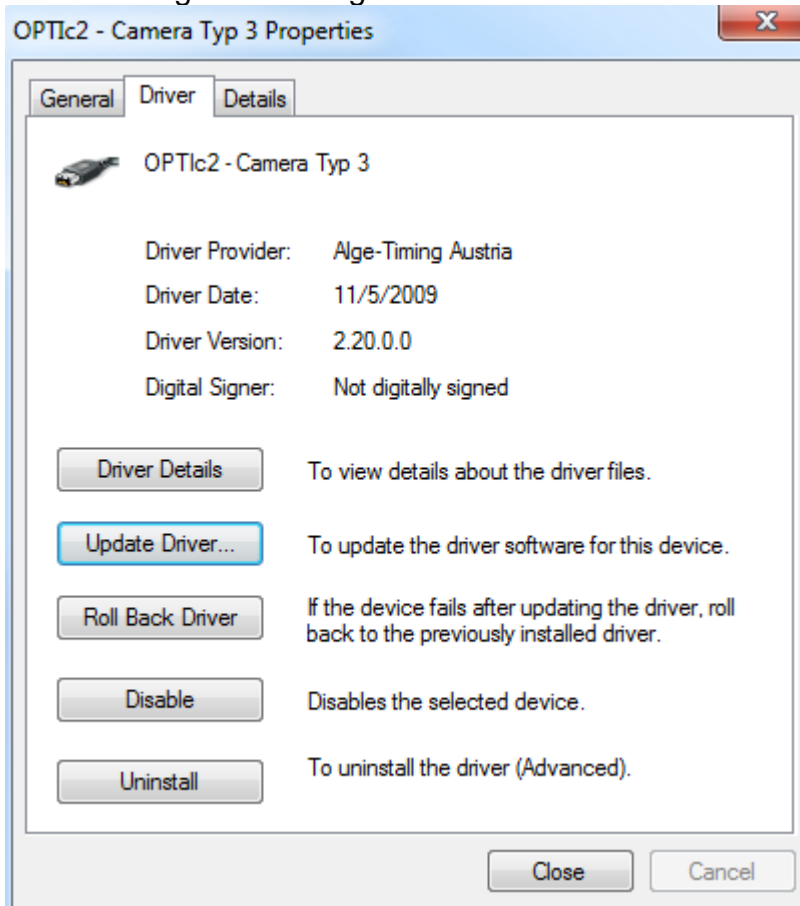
OPTIc2 - Camera Typ 3 Properties

General | Driver | Details

OPTIc2 - Camera Typ 3

| | |
|---|---|
| Driver Provider: | Alge-Timing Austria |
| Driver Date: | 11/5/2009 |
| Driver Version: | 2.20.0.0 |
| Digital Signer: | Not digitally signed |

Driver Details — To view details about the driver files.

Update Driver... — To update the driver software for this device.

Roll Back Driver — If the device fails after updating the driver, roll back to the previously installed driver.

Disable — Disables the selected device.

Uninstall — To uninstall the driver (Advanced).

Close Cancel